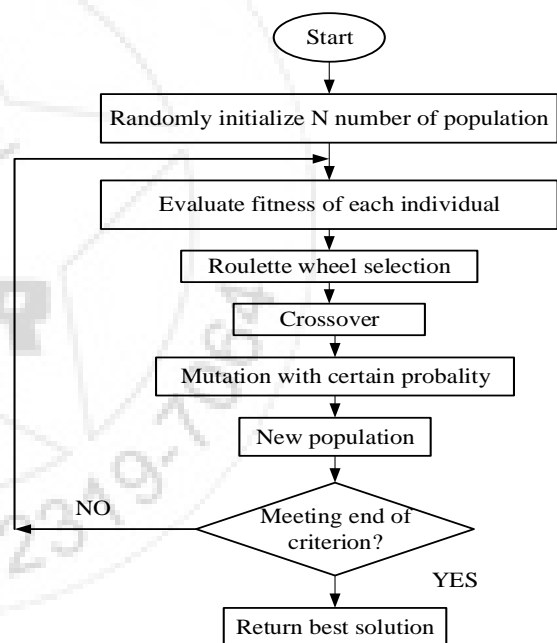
Start

Randomly initialize N number of population

Evaluate fitness of each individual

Roulette wheel selection

Crossover

Mutation with certain probality

New population

NO

Meeting end of criterion?

YES

Return best solution

2319-7064